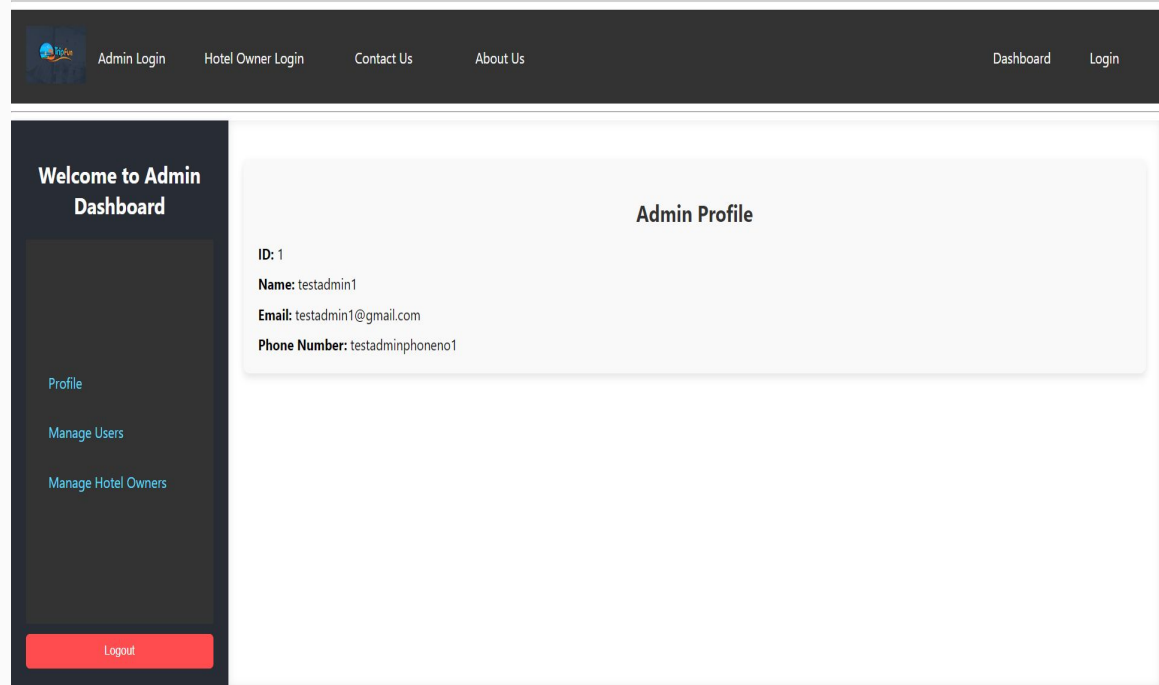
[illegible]

Admin Login Hotel Owner Login Contact Us About Us Dashboard Login

Welcome to Admin Dashboard

Profile

Manage Users

Manage Hotel Owners

Logout

Admin Profile

**ID:** 1

**Name:** testadmin1

**Email:** testadmin1@gmail.com

**Phone Number:** testadminphoneno1